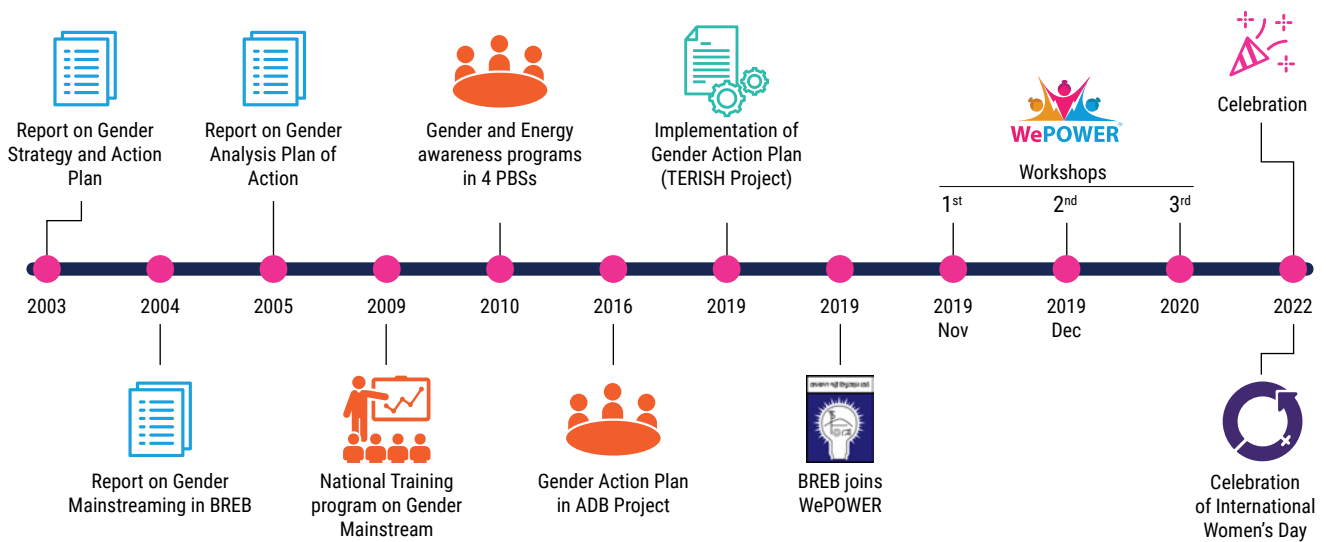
Report on Gender Strategy and Action Plan

Report on Gender Analysis Plan of Action

Gender and Energy awareness programs in 4 PBSs

Implementation of Gender Action Plan (TERISH Project)

WePOWER

Workshops

$1^{st}$

$2^{nd}$

$3^{rd}$

Celebration

2003

2004

2005

2009

2010

2016

2019

2019

2019 Nov

2019 Dec

2020

2022

Report on Gender Mainstreaming in BREB

National Training program on Gender Mainstream

Gender Action Plan in ADB Project

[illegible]

BREB joins WePOWER

Celebration of International Women's Day